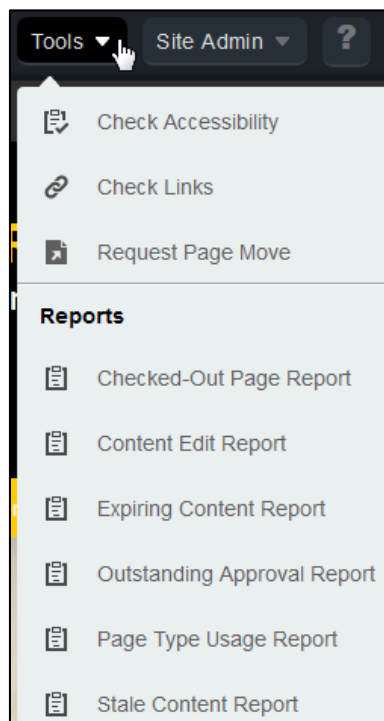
Tools Site Admin ?

Check Accessibility

Check Links

Request Page Move

Reports

Checked-Out Page Report

Content Edit Report

Expiring Content Report

Outstanding Approval Report

Page Type Usage Report

Stale Content Report